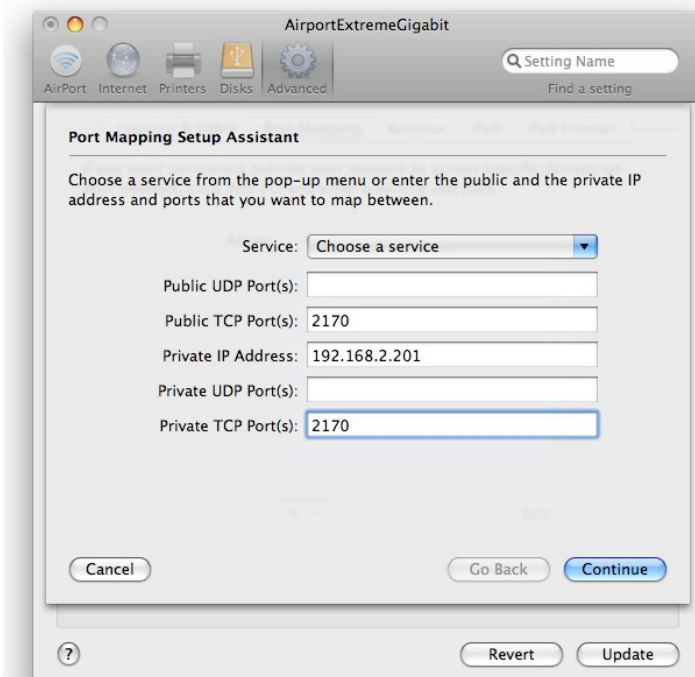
AirportExtremeGigabit

AirPort Internet Printers Disks Advanced

Setting Name

Find a setting

Port Mapping Setup Assistant

Choose a service from the pop-up menu or enter the public and the private IP address and ports that you want to map between.

Service: Choose a service

Public UDP Port(s):

Public TCP Port(s): 2170

Private IP Address: 192.168.2.201

Private UDP Port(s):

Private TCP Port(s): 2170

Cancel

Go Back

Continue

?

Revert

Update